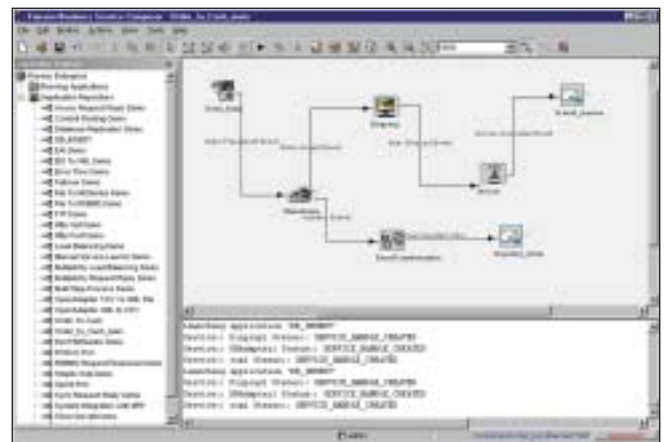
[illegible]

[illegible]

Launching application 'XML_REGENT'
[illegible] Status: SERVICE_HANDLE_CREATED
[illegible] Status: SERVICE_HANDLE_CREATED
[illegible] Status: SERVICE_HANDLE_CREATED
Launching application 'XML_REGENT'
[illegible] Status: SERVICE_HANDLE_CREATED
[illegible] Status: SERVICE_HANDLE_CREATED
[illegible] Status: SERVICE_HANDLE_CREATED